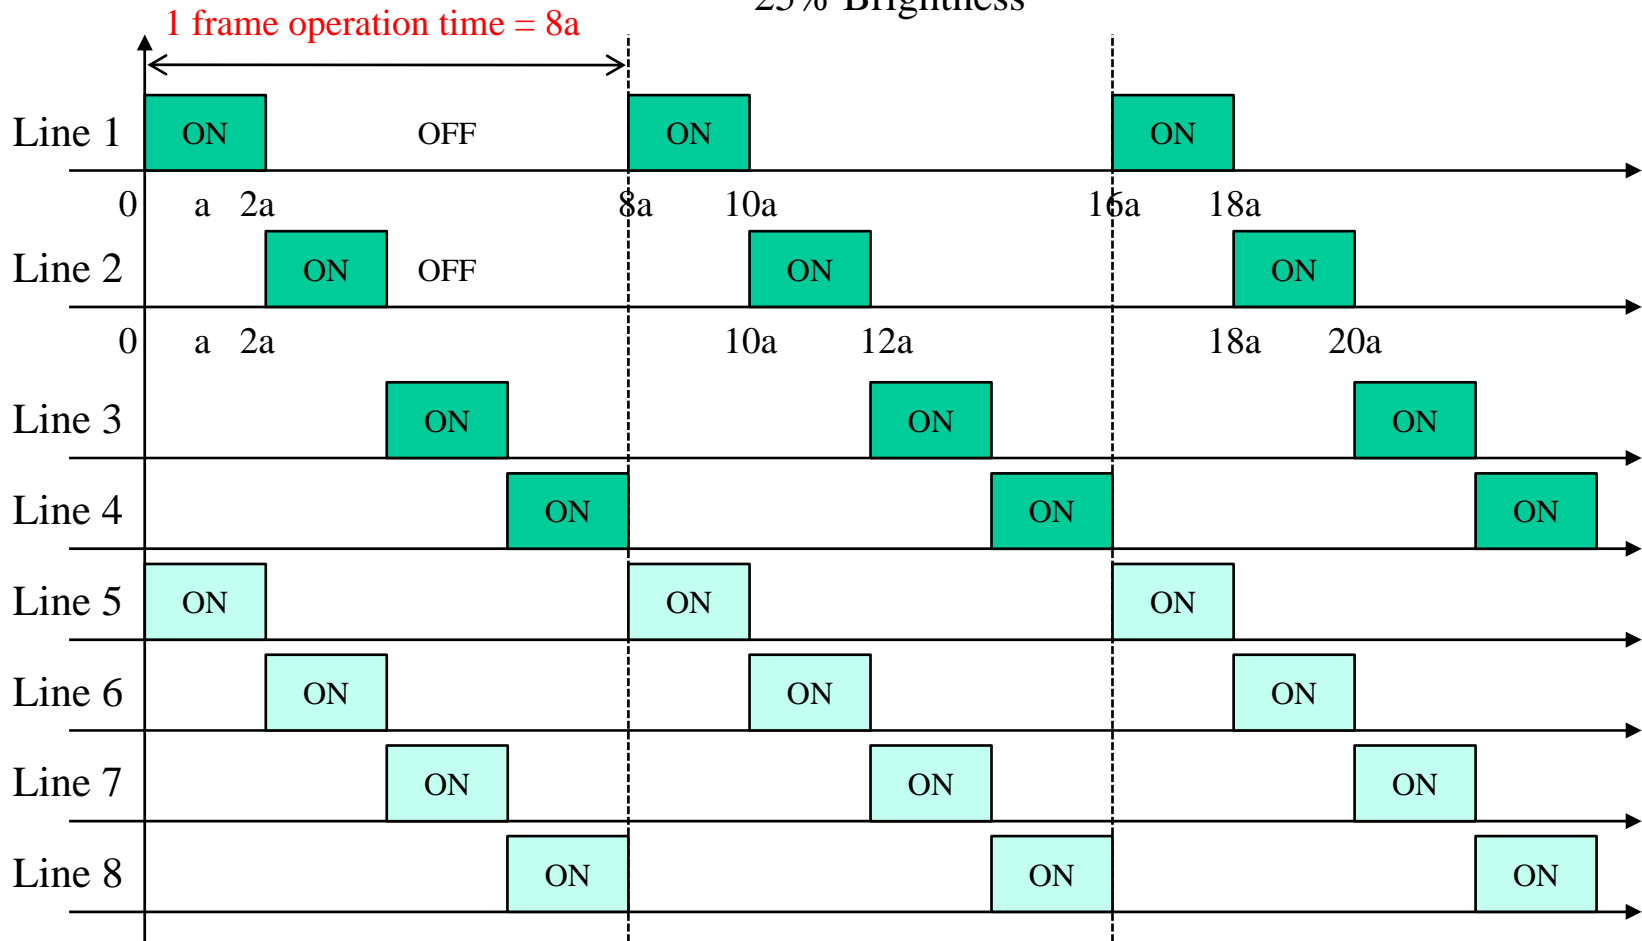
1 frame operation time = 8a
25% Brightness

Line 1 ON OFF ON ON
0 a 2a 8a 10a 16a 18a

Line 2 ON OFF ON ON
0 a 2a 10a 12a 18a 20a

Line 3 ON ON ON

Line 4 ON ON ON

Line 5 ON ON ON

Line 6 ON ON ON

Line 7 ON ON ON

Line 8 ON ON ON